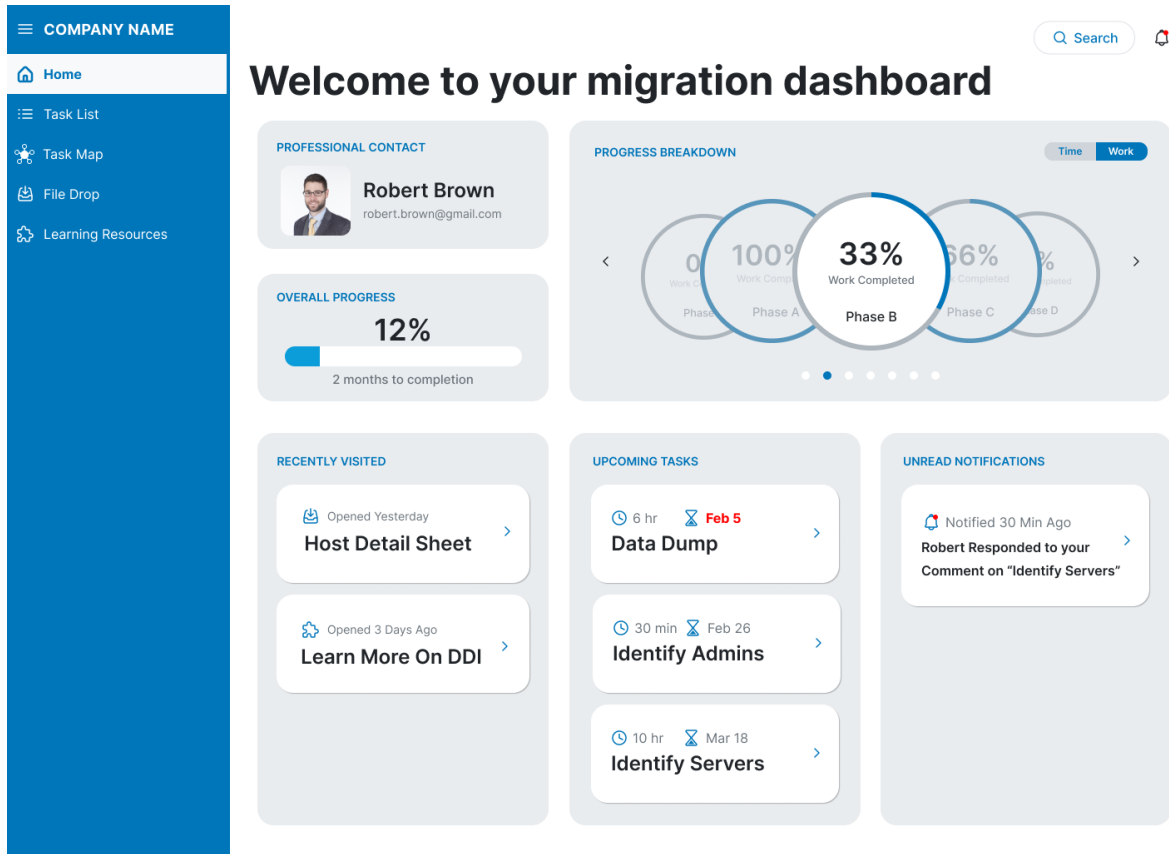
COMPANY NAME

Home

Task List

Task Map

File Drop

Learning Resources

Search

Welcome to your migration dashboard

PROFESSIONAL CONTACT

Robert Brown

robert.brown@gmail.com

OVERALL PROGRESS

12%

2 months to completion

PROGRESS BREAKDOWN

Time Work

‹

0 Work C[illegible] Phase

100% Work Comp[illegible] Phase A

33% Work Completed Phase B

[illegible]6% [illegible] Completed Phase C

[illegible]% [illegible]mpleted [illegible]ase D

›

RECENTLY VISITED

Opened Yesterday
Host Detail Sheet ›

Opened 3 Days Ago
Learn More On DDI ›

UPCOMING TASKS

6 hr Feb 5
Data Dump ›

30 min Feb 26
Identify Admins ›

10 hr Mar 18
Identify Servers ›

UNREAD NOTIFICATIONS

Notified 30 Min Ago
Robert Responded to your Comment on "Identify Servers" ›